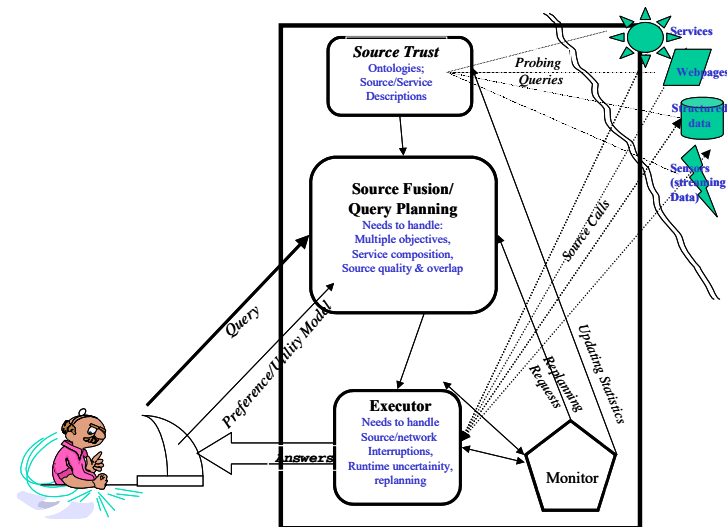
Source Trust
Ontologies; Source/Service Descriptions

Probing Queries

Services
Webpages
Structured data
Sensors (streaming Data)

Source Fusion/ Query Planning
Needs to handle: Multiple objectives, Service composition, Source quality & overlap

Source Calls

Query

Preference/Utility Model

Updating Statistics

Replanning Requests

Executor
Needs to handle Source/network Interruptions, Runtime uncertainity, replanning

Answers

Monitor